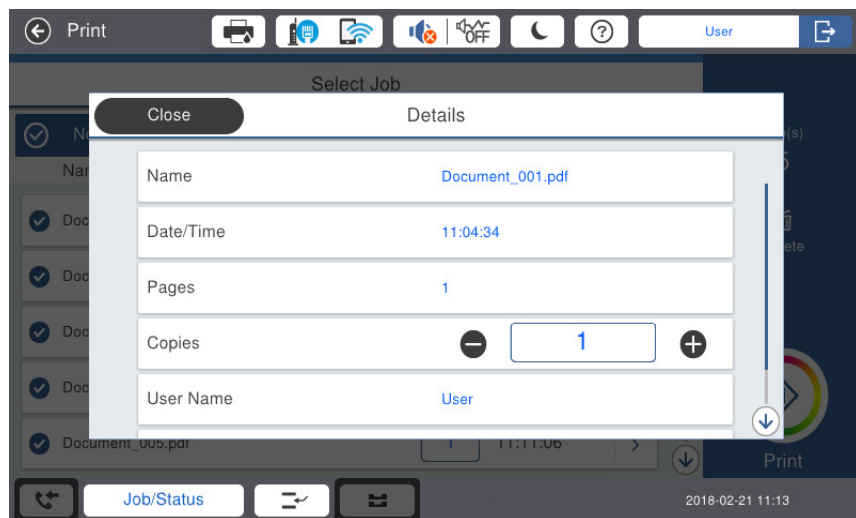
Print

User

Select Job

Close

Details

| Name | Document_001.pdf |
|---|---|
| Date/Time | 11:04:34 |
| Pages | 1 |
| Copies | 1 |
| User Name | User |

Document_005.pdf

1

11:11:06

Print

Job/Status

2018-02-21 11:13